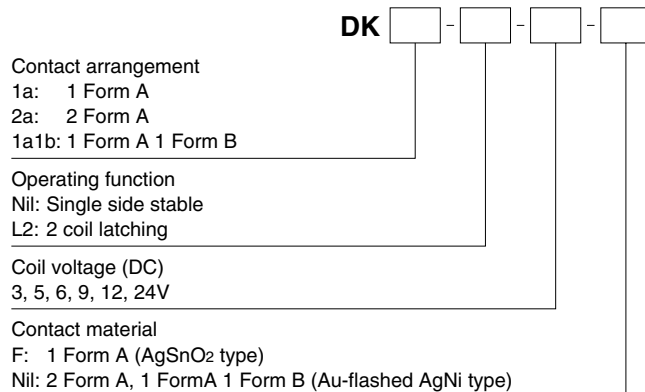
DK [ ] - [ ] - [ ] - [ ]

Contact arrangement
1a: 1 Form A
2a: 2 Form A
1a1b: 1 Form A 1 Form B

Operating function
Nil: Single side stable
L2: 2 coil latching

Coil voltage (DC)
3, 5, 6, 9, 12, 24V

Contact material
F: 1 Form A (AgSnO$_2$ type)
Nil: 2 Form A, 1 FormA 1 Form B (Au-flashed AgNi type)